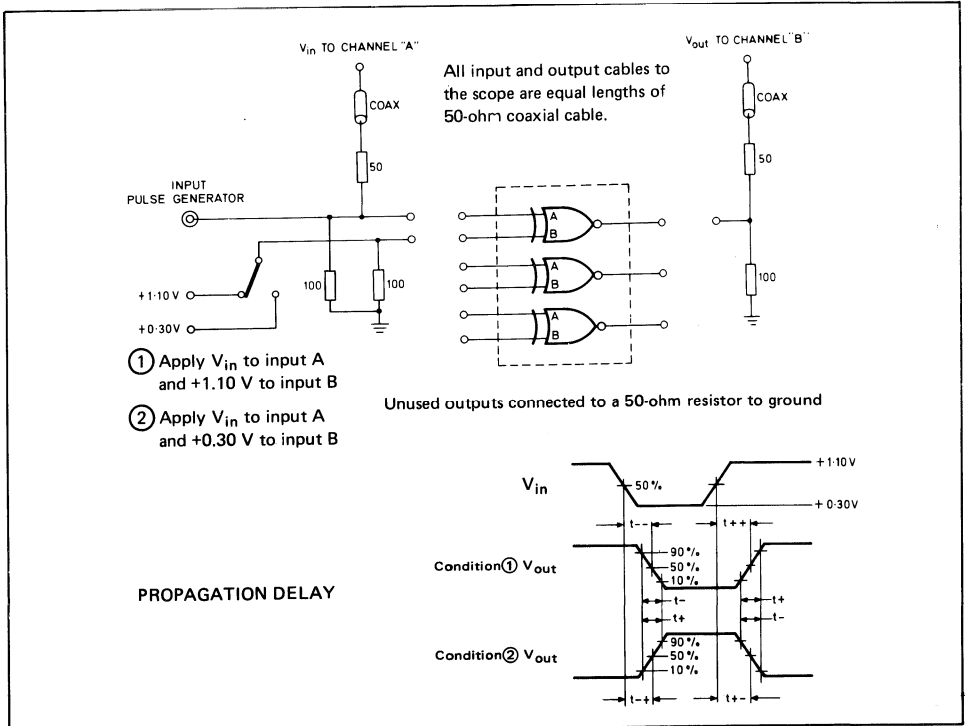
$V_{in}$ TO CHANNEL "A"

$V_{out}$ TO CHANNEL "B"

All input and output cables to the scope are equal lengths of 50-ohm coaxial cable.

COAX

COAX

50

50

INPUT PULSE GENERATOR

A
B

A
B

A
B

+1·10 V

+0·30 V

100

100

100

① Apply $V_{in}$ to input A and +1.10 V to input B

② Apply $V_{in}$ to input A and +0.30 V to input B

Unused outputs connected to a 50-ohm resistor to ground

$V_{in}$

50 %

+1·10 V

+0·30V

t−−

t++

Condition① $V_{out}$

90 %
50 %
10 %

t−
t+

t+
t−

PROPAGATION DELAY

Condition② $V_{out}$

90 %
50 %
10 %

t−+

t+−